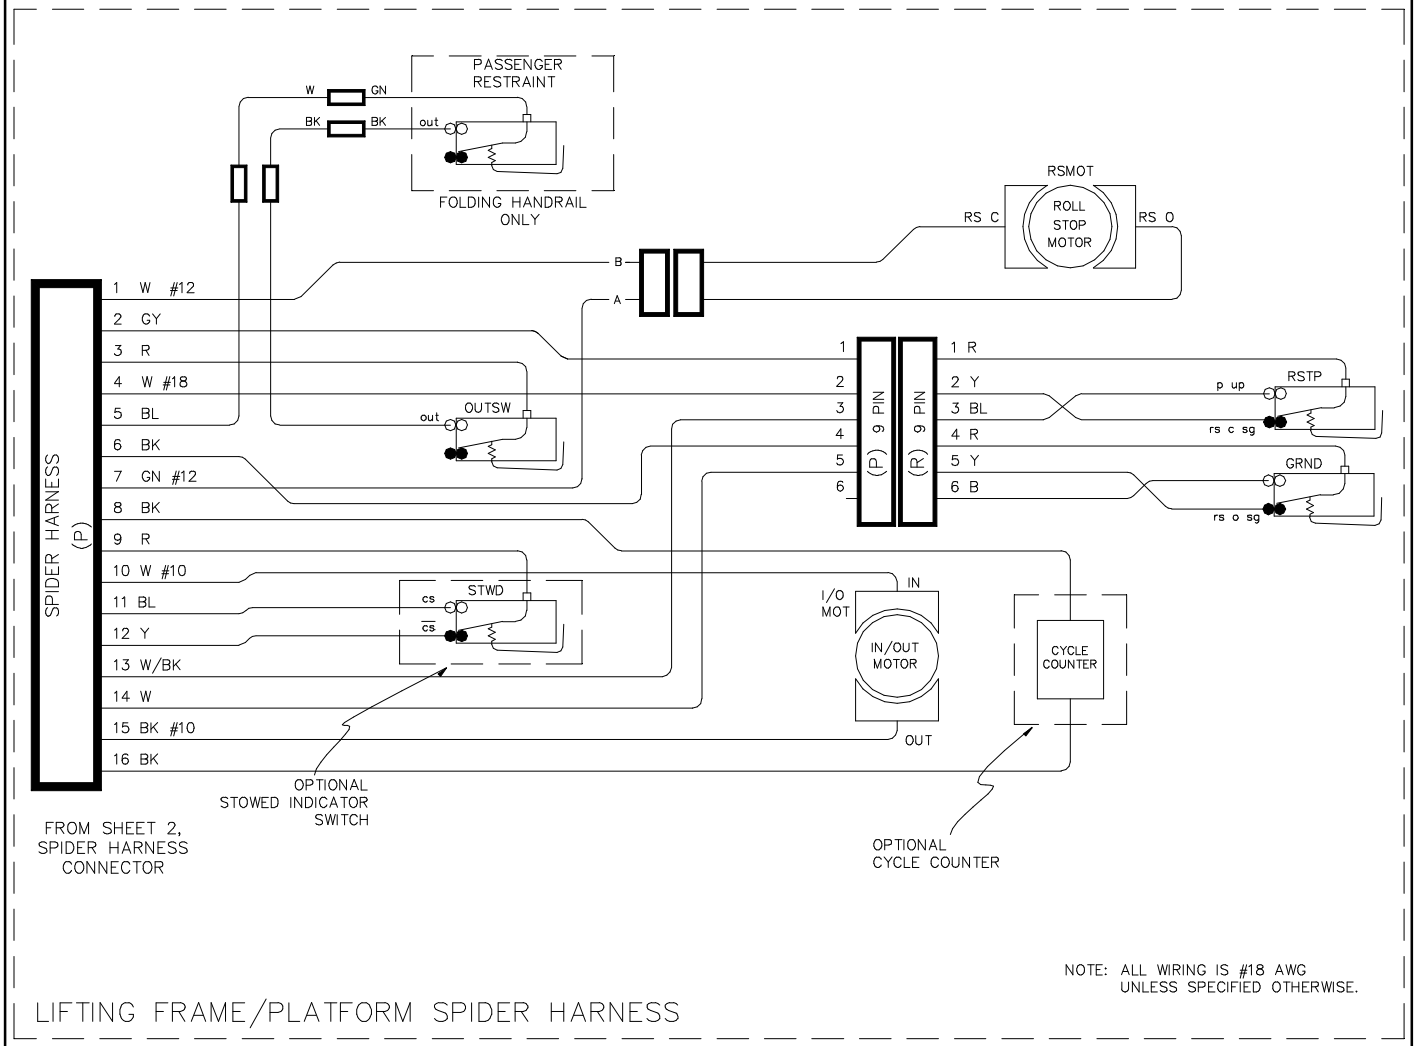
PASSENGER RESTRAINT

W GN

BK BK

out

FOLDING HANDRAIL ONLY

RSMOT

RS C

ROLL STOP MOTOR

RS O

B

A

SPIDER HARNESS (P)

1 W #12
2 GY
3 R
4 W #18
5 BL
6 BK
7 GN #12
8 BK
9 R
10 W #10
11 BL
12 Y
13 W/BK
14 W
15 BK #10
16 BK

OUTSW

out

1
2
3
4
5
6

(P) 9 PIN

(R) 9 PIN

1 R
2 Y
3 BL
4 R
5 Y
6 B

p up

RSTP

rs c sg

GRND

rs o sg

STWD

cs

$\overline{cs}$

I/O MOT

IN

IN/OUT MOTOR

OUT

CYCLE COUNTER

OPTIONAL STOWED INDICATOR SWITCH

FROM SHEET 2, SPIDER HARNESS CONNECTOR

OPTIONAL CYCLE COUNTER

NOTE: ALL WIRING IS #18 AWG UNLESS SPECIFIED OTHERWISE.

LIFTING FRAME/PLATFORM SPIDER HARNESS